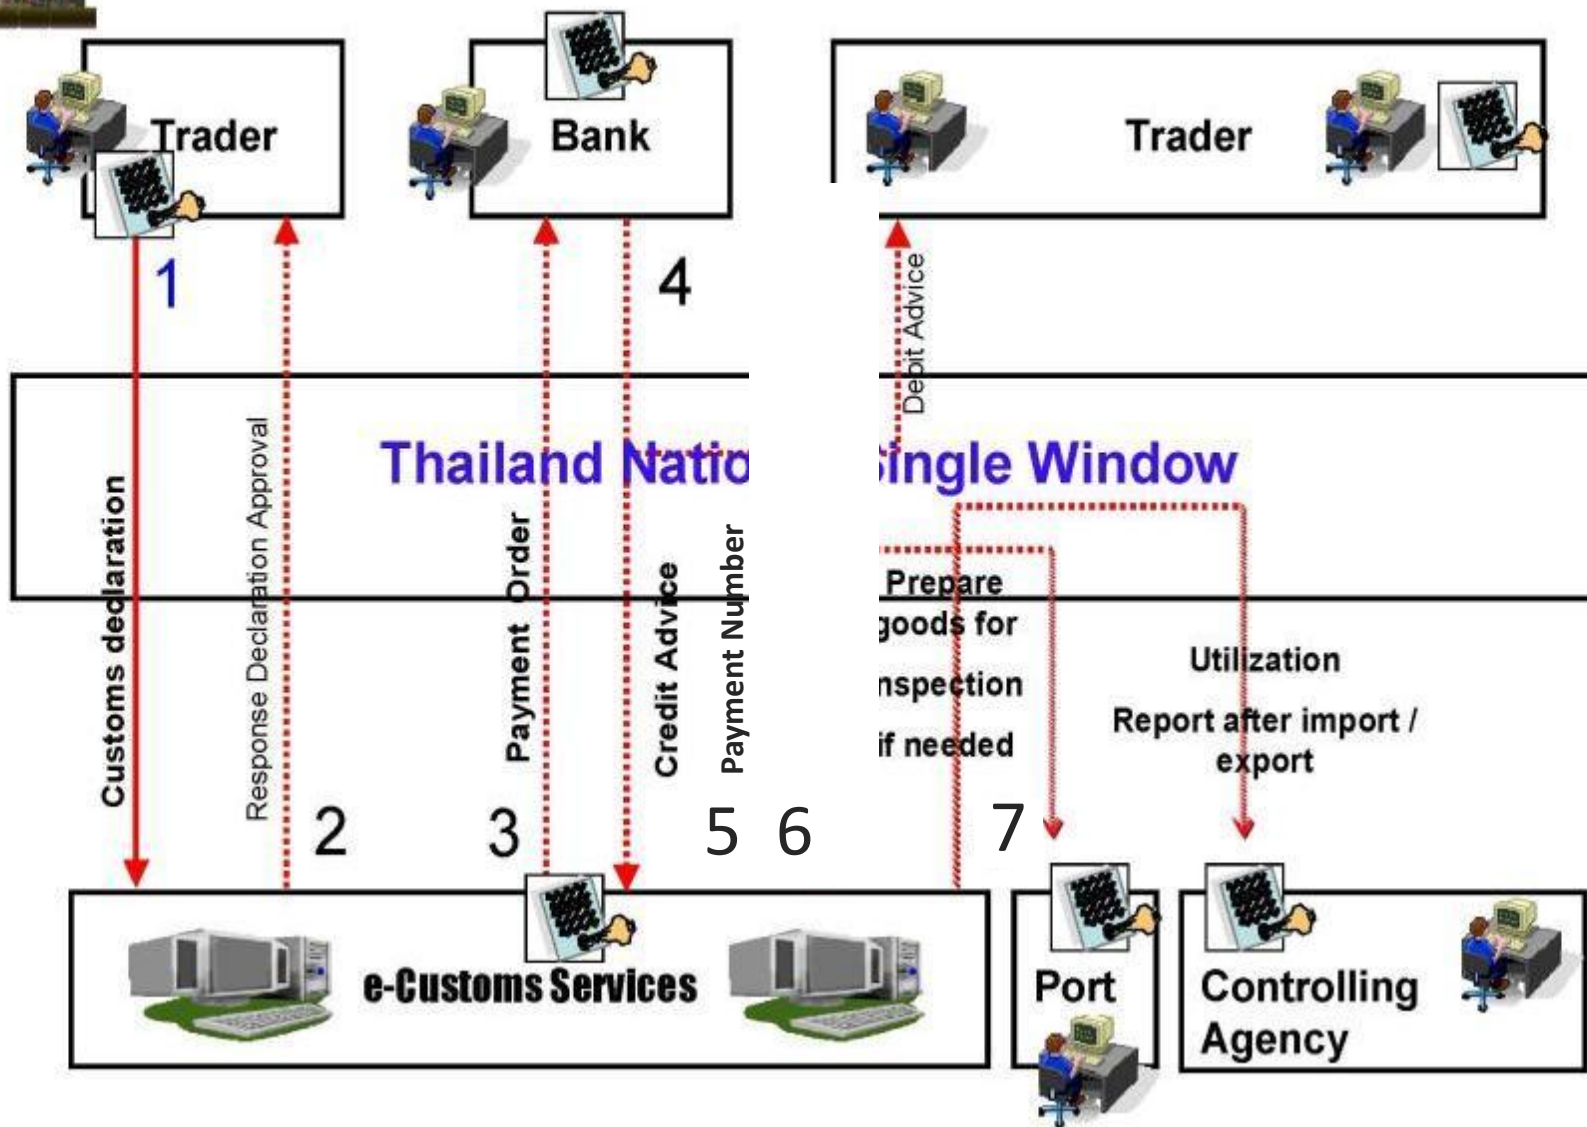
Trader

Bank

Trader

1

4

Customs declaration

Response Declaration Approval

Payment Order

Credit Advice

Payment Number

Debit Advice

Thailand Natio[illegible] Single Window

Prepare goods for inspection if needed

Utilization

Report after import / export

2

3

5 6

7

e-Customs Services

Port

Controlling Agency